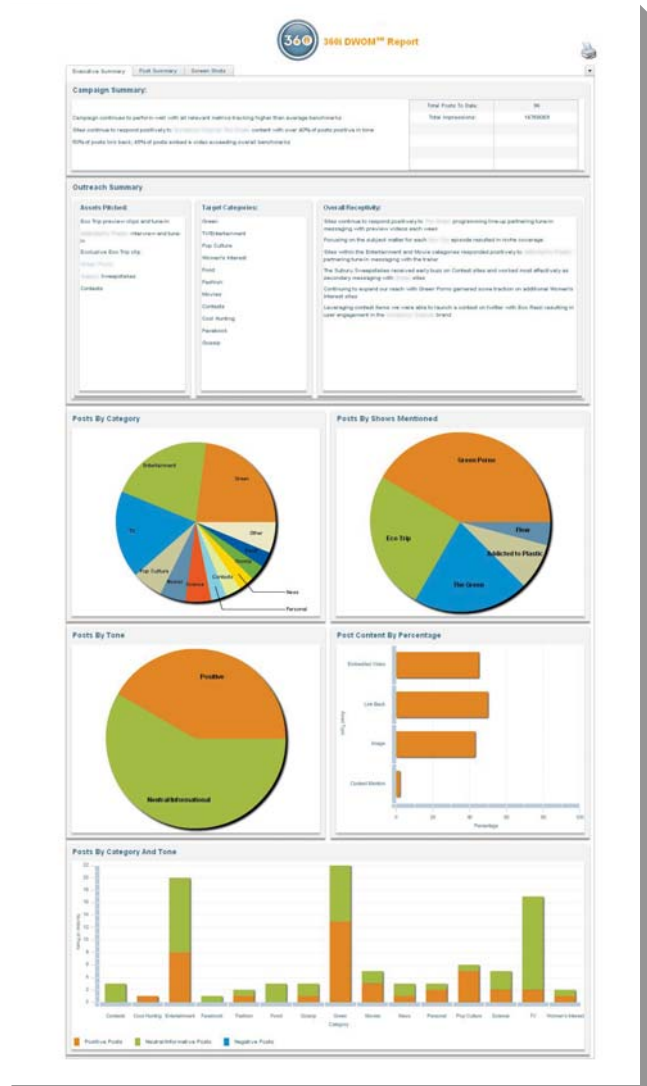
360

360i DWOM℠ Report

Executive Summary | Post Summary | Screen Shots

Campaign Summary:

Campaign continues to perform well with all relevant metrics tracking higher than average benchmarks

Sites continue to respond positively to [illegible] content with over 40% of posts positive in tone

50% of posts link back; 40% of posts embed a video exceeding overall benchmarks

| Total Posts To Date: | 96 |
|---|---|
| Total Impressions: | 14700000 |

Outreach Summary

Assets Pitched:

Eco Trip preview clips and tune-in

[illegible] interview and tune-in

Exclusive Eco Trip clip

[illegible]

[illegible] Sweepstakes

Contests

Target Categories:

Green

TV/Entertainment

Pop Culture

Women's Interest

Food

Fashion

Movies

Contests

Cool Hunting

Facebook

Gossip

Overall Receptivity:

Sites continue to respond positively to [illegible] programming line-up partnering tune-in messaging with preview videos each week

Focusing on the subject matter for each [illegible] episode resulted in niche coverage

Sites within the Entertainment and Movie categories responded positively to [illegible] partnering tune-in messaging with the trailer

The Suburu Sweepstakes received early buzz on Contest sites and worked most effectively as secondary messaging with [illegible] sites

Continuing to expand our reach with Green Porno garnered some traction on additional Women's Interest sites

Leveraging contest items we were able to launch a contest on twitter with Eco Read resulting in user engagement in the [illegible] brand

Posts By Category

Entertainment
Green
Other
TV
Pop Culture
Movies
Fashion
Contests
News
Personal

Posts By Shows Mentioned

Green Porno
Eco Trip
Flow
Addicted to Plastic
The Green

Posts By Tone

Positive
Neutral/Informational

Post Content By Percentage

Embedded Video
Link Back
Image
Contest Mention

Asset Type

0 20 40 60 80 100
Percentage

Posts By Category And Tone

22 20 18 16 14 12 10 8 6 4 2 0

Number of Posts

Contests | Cool Hunting | Entertainment | Facebook | Fashion | Food | Gossip | Green | Movies | News | Personal | Pop Culture | Science | TV | Women's Interest

Category

Positive Posts | Neutral/Informative Posts | Negative Posts